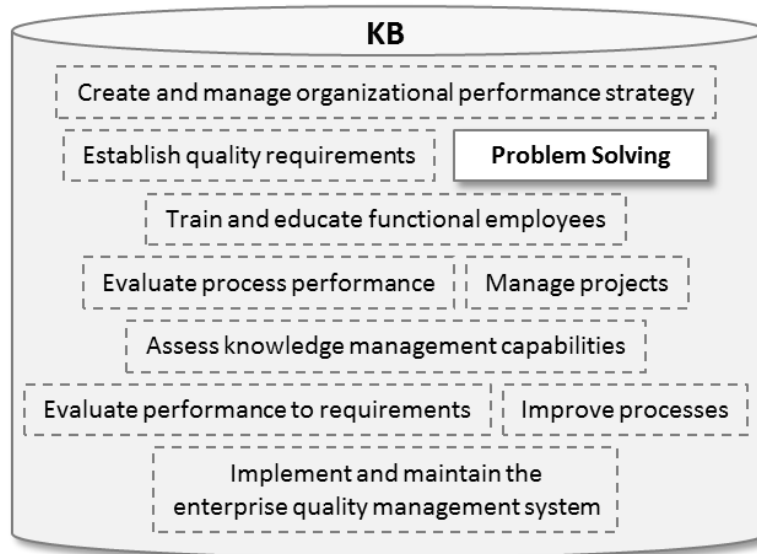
KB

Create and manage organizational performance strategy

Establish quality requirements

Problem Solving

Train and educate functional employees

Evaluate process performance

Manage projects

Assess knowledge management capabilities

Evaluate performance to requirements

Improve processes

Implement and maintain the enterprise quality management system